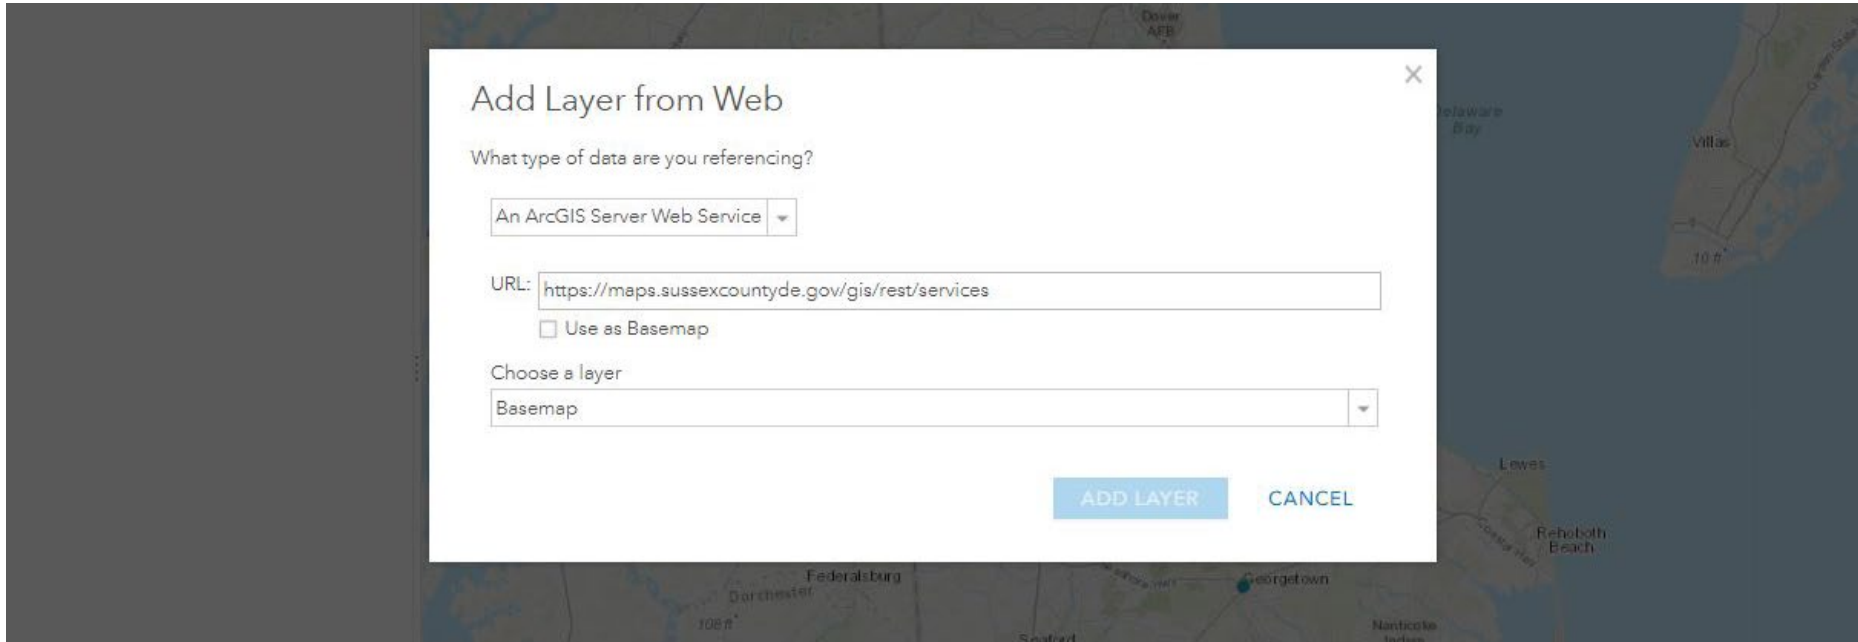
Dover AFB

Add Layer from Web

×

What type of data are you referencing?

An ArcGIS Server Web Service

URL: https://maps.sussexcountyde.gov/gis/rest/services

Use as Basemap

Choose a layer

Basemap

ADD LAYER

CANCEL

Delaware Bay

Villas

10 ft

Lewes

Rehoboth Beach

Federalsburg

Dorchester

Georgetown

108 ft

Seaford

Nanticoke Indian